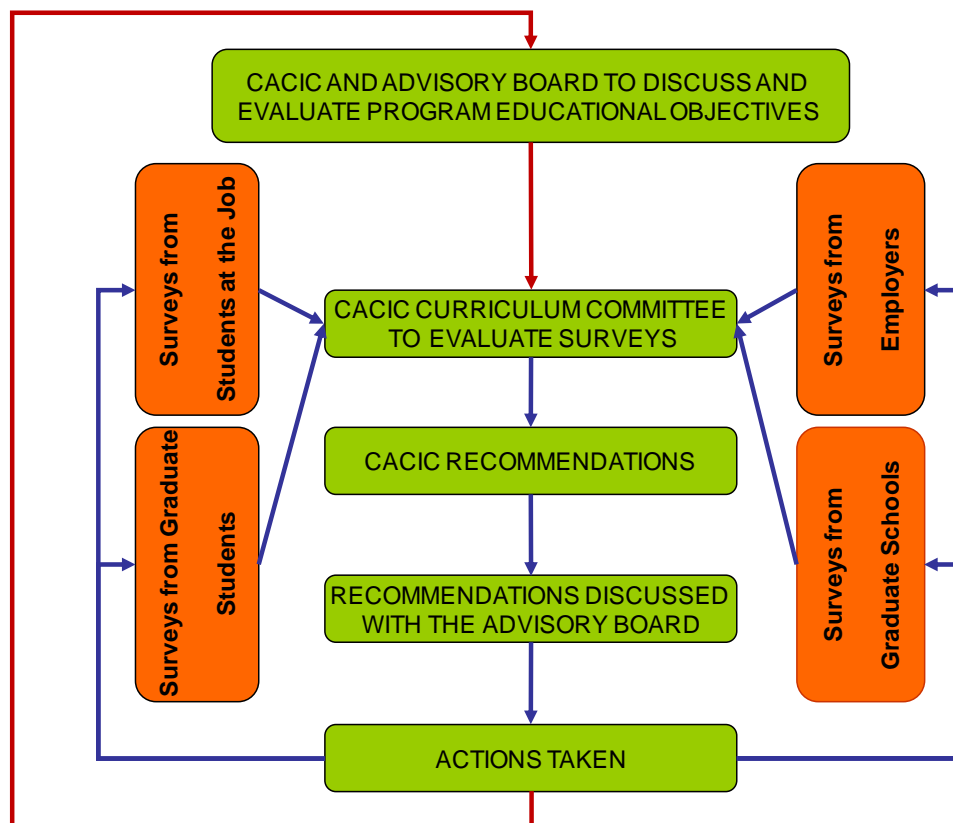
CACIC AND ADVISORY BOARD TO DISCUSS AND EVALUATE PROGRAM EDUCATIONAL OBJECTIVES

Surveys from Students at the Job

Surveys from Graduate Students

CACIC CURRICULUM COMMITTEE TO EVALUATE SURVEYS

CACIC RECOMMENDATIONS

RECOMMENDATIONS DISCUSSED WITH THE ADVISORY BOARD

ACTIONS TAKEN

Surveys from Employers

Surveys from Graduate Schools